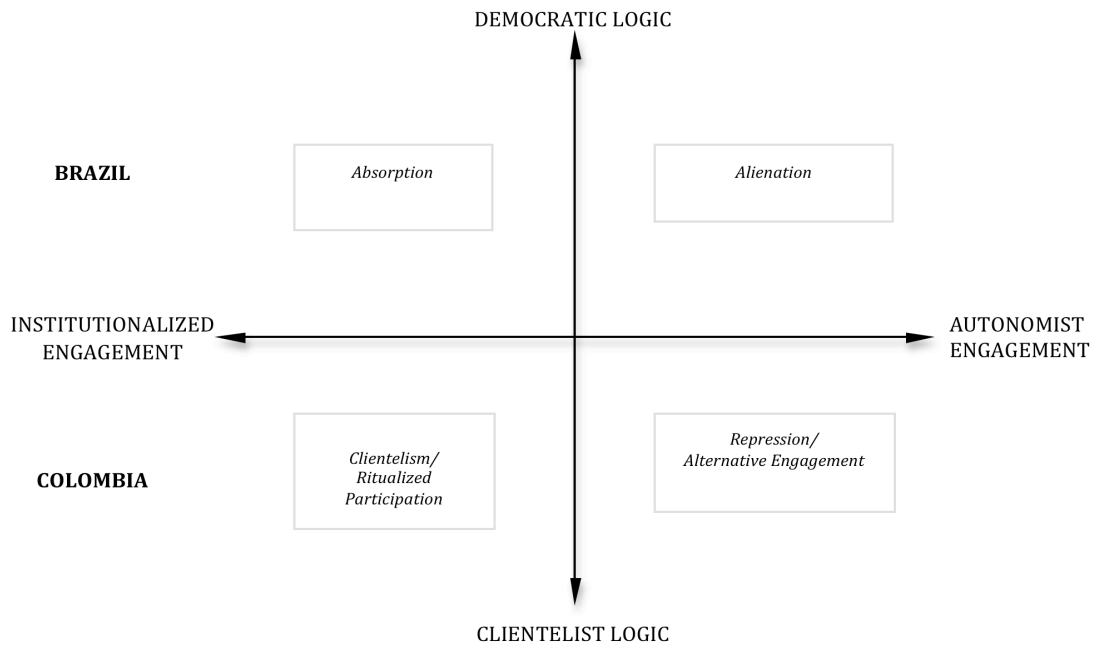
DEMOCRATIC LOGIC

BRAZIL

Absorption

Alienation

INSTITUTIONALIZED ENGAGEMENT

AUTONOMIST ENGAGEMENT

COLOMBIA

Clientelism/ Ritualized Participation

Repression/ Alternative Engagement

CLIENTELIST LOGIC